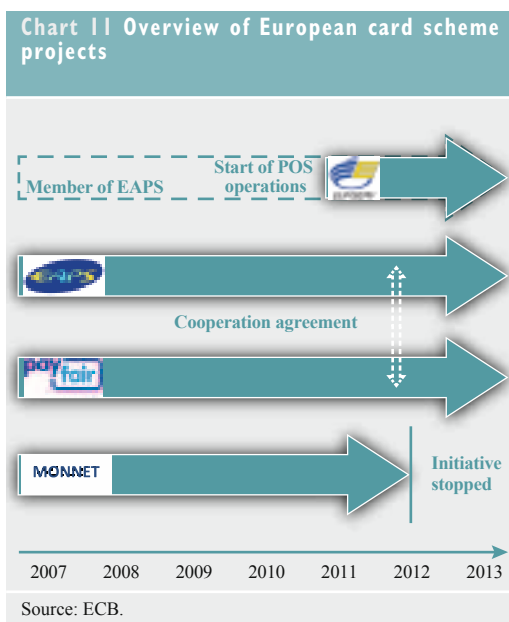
Chart 11 Overview of European card scheme projects

Member of EAPS

Start of POS operations

EAPS

Cooperation agreement

pay fair

MONNET

Initiative stopped

2007 2008 2009 2010 2011 2012 2013

Source: ECB.